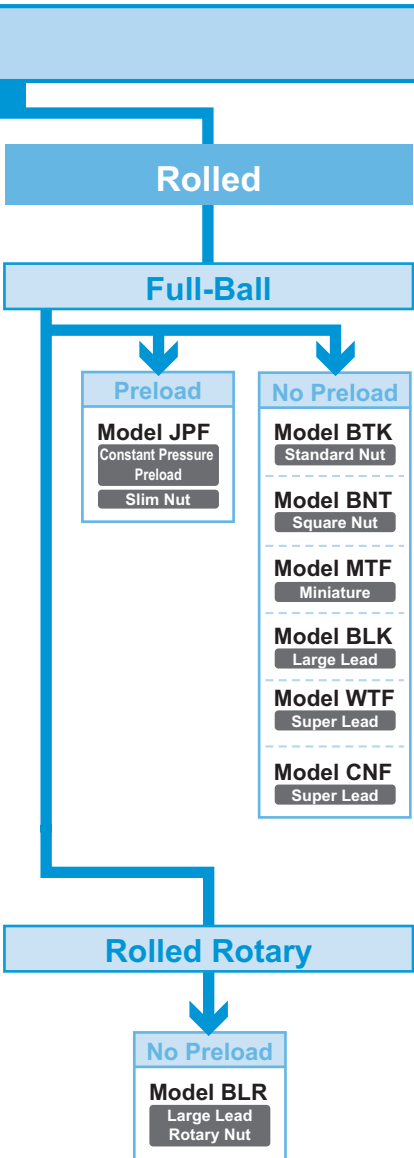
Rolled

Full-Ball

Preload

Model JPF
Constant Pressure Preload
Slim Nut

No Preload

Model BTK
Standard Nut

Model BNT
Square Nut

Model MTF
Miniature

Model BLK
Large Lead

Model WTF
Super Lead

Model CNF
Super Lead

Rolled Rotary

No Preload

Model BLR
Large Lead
Rotary Nut